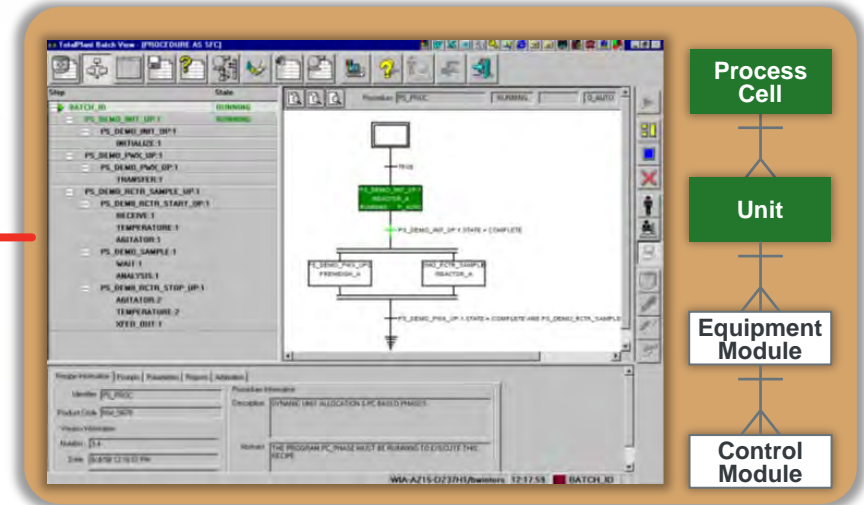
TotalPlant Batch View - [PROCEDURE AS SFC]

Step | State
BATCH_ID RUNNING
PS_DEMO_INIT_UP:1 RUNNING
PS_DEMO_INIT_OP:1
INITIALIZE:1
PS_DEMO_PWX_UP:1
PS_DEMO_PWX_OP:1
TRANSFER:1
PS_DEMO_RCTR_SAMPLE_UP:1
PS_DEMO_RCTR_START_OP:1
RECEIVE:1
TEMPERATURE:1
AGITATOR:1
PS_DEMO_SAMPLE:1
WAIT:1
ANALYSIS:1
PS_DEMO_RCTR_STOP_OP:1
AGITATOR:2
TEMPERATURE:2
XFER_OUT:1

Procedure PS_PROC RUNNING 0_AUTO

TRUE
PS_DEMO_INIT_UP:1 REACTOR_A
PS_DEMO_INIT_UP:1.STATE = COMPLETE
PS_DEMO_PWX_UP:1 FREWEIGH_A
PS_DEMO_RCTR_SAMPLE REACTOR_A
PS_DEMO_PWX_UP:1.STATE = COMPLETE AND PS_DEMO_RCTR_SAMPLE

Recipe Information | Prompts | Parameters | Reports | Arbitration
Identifier PS_PROC
Product Code
Version Information
Number 3.4
Date
Procedure Information
Description DYNAMIC UNIT ALLOCATION S PC BASED PHASES
Remarks THE PROGRAM PC_PHASE MUST BE RUNNING TO EXECUTE THIS RECIPE

12:17:59 BATCH_ID

Process Cell
Unit
Equipment Module
Control Module